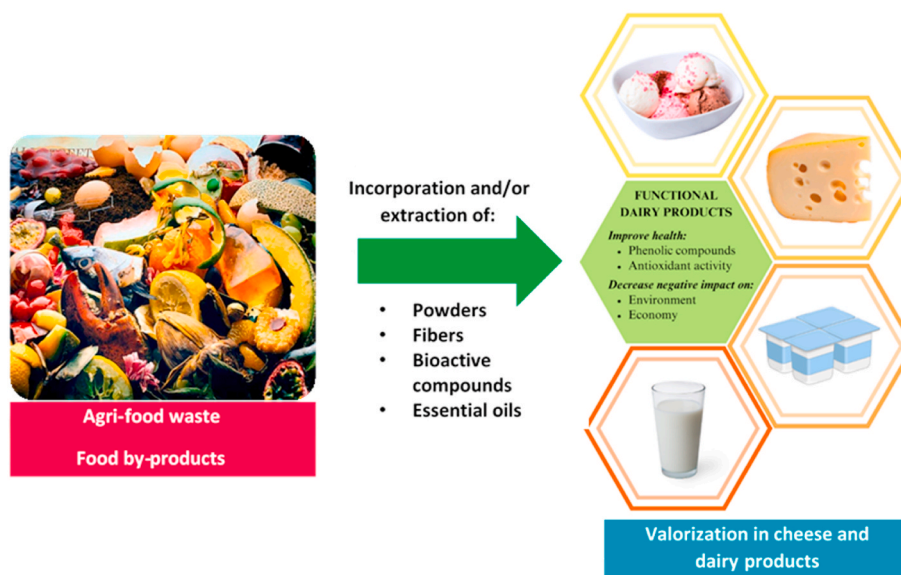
Agri-food waste

Food by-products

Incorporation and/or extraction of:

- Powders
- Fibers
- Bioactive compounds
- Essential oils

FUNCTIONAL DAIRY PRODUCTS

*Improve health:*
- Phenolic compounds
- Antioxidant activity

*Decrease negative impact on:*
- Environment
- Economy

Valorization in cheese and dairy products